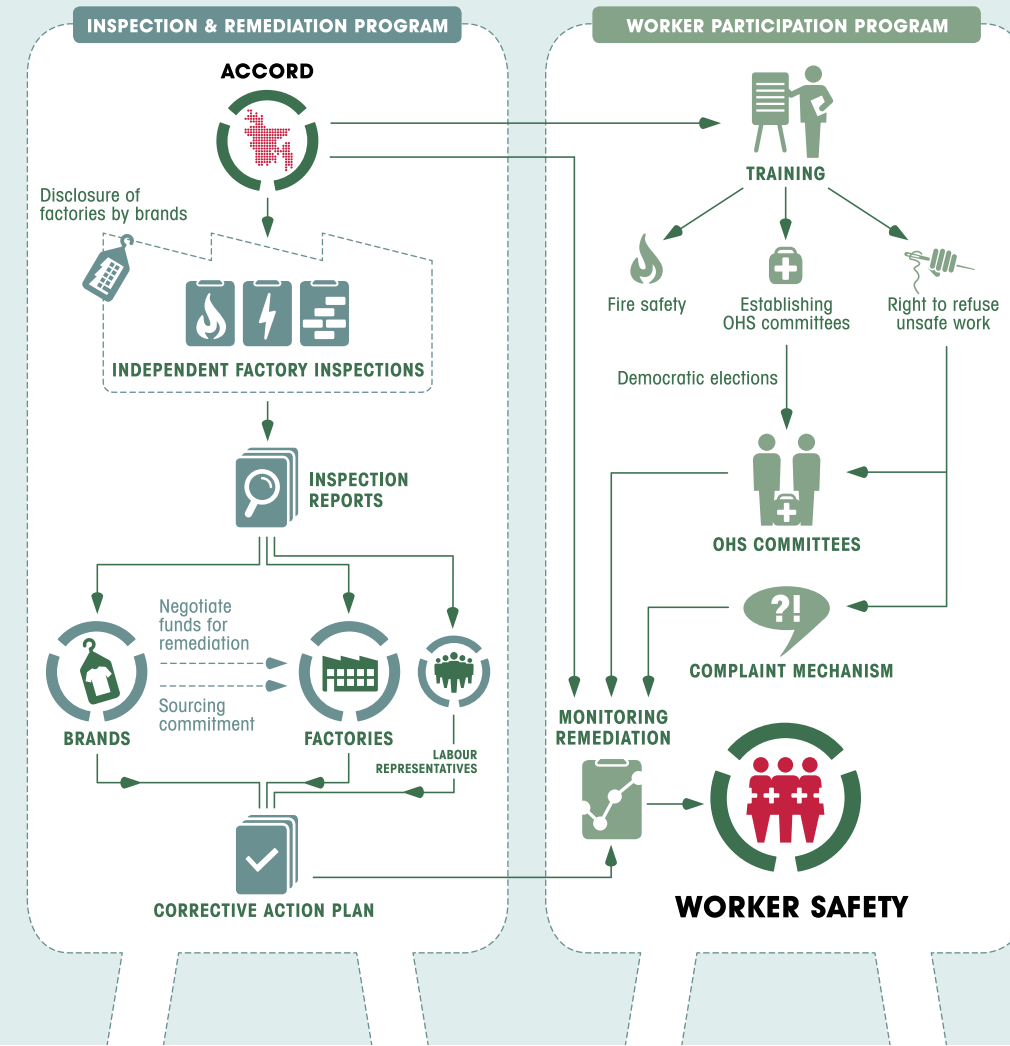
INSPECTION & REMEDIATION PROGRAM

ACCORD

Disclosure of factories by brands

INDEPENDENT FACTORY INSPECTIONS

INSPECTION REPORTS

Negotiate funds for remediation

Sourcing commitment

BRANDS

FACTORIES

LABOUR REPRESENTATIVES

CORRECTIVE ACTION PLAN

WORKER PARTICIPATION PROGRAM

TRAINING

Fire safety

Establishing OHS committees

Right to refuse unsafe work

Democratic elections

OHS COMMITTEES

?!

COMPLAINT MECHANISM

MONITORING REMEDIATION

WORKER SAFETY